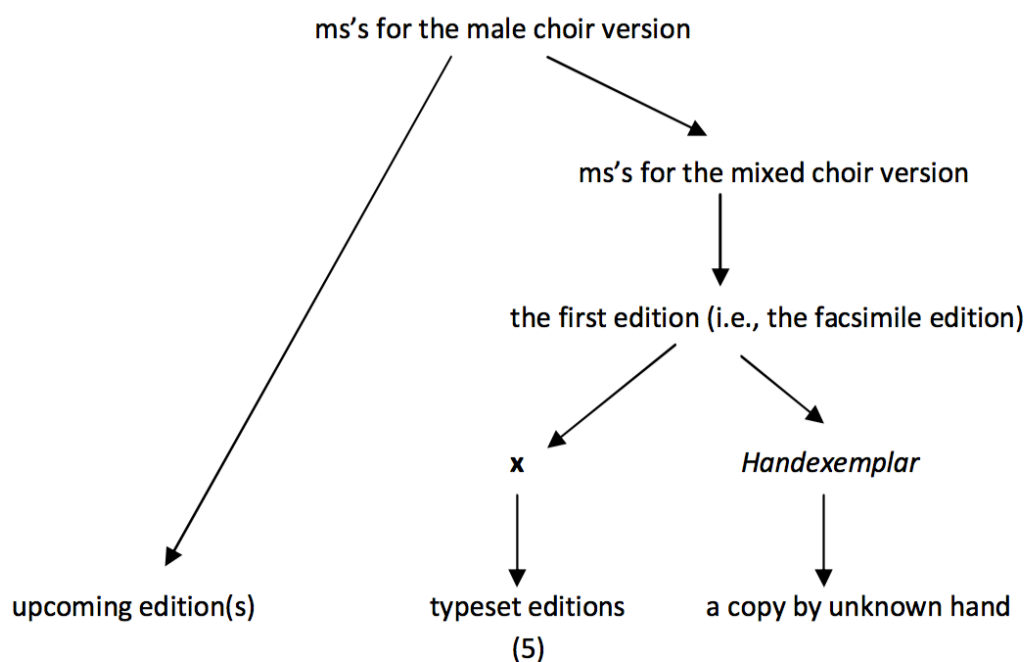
ms’s for the male choir version

ms’s for the mixed choir version

the first edition (i.e., the facsimile edition)

x

*Handexemplar*

upcoming edition(s)

typeset editions (5)

a copy by unknown hand